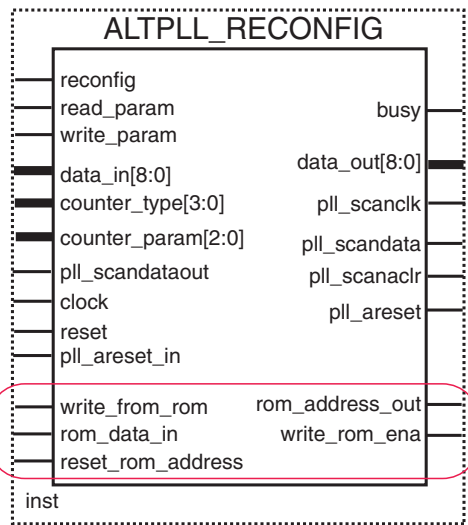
ALTPLL_RECONFIG

reconfig
read_param
write_param
data_in[8:0]
counter_type[3:0]
counter_param[2:0]
pll_scandataout
clock
reset
pll_areset_in
write_from_rom
rom_data_in
reset_rom_address

busy
data_out[8:0]
pll_scanclk
pll_scandata
pll_scanaclr
pll_areset
rom_address_out
write_rom_ena

inst